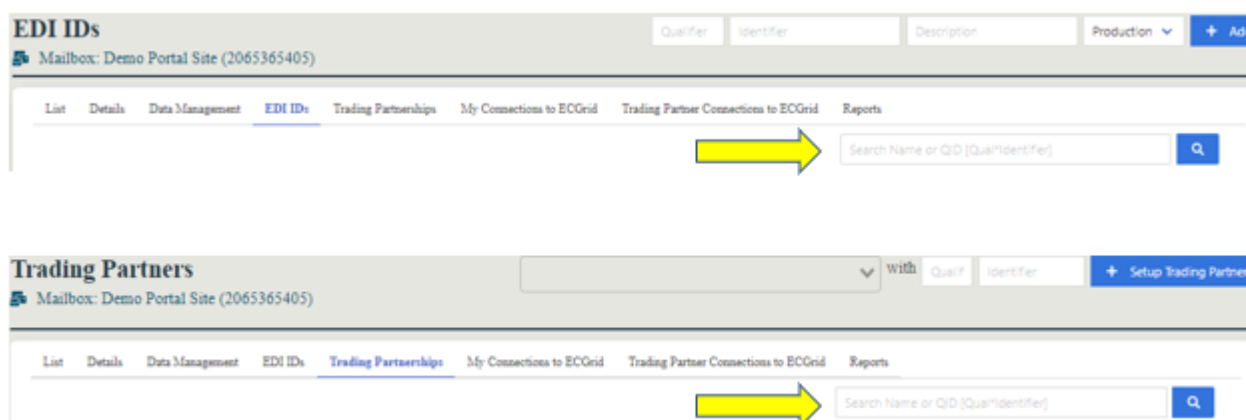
EDI IDs

Mailbox: Demo Portal Site (2065365405)

Qualifier Identifier Description Production + Ad

List Details Data Management EDI IDs Trading Partnerships My Connections to ECGrid Trading Partner Connections to ECGrid Reports

Search Name or QID [Qual*Identifier]

Trading Partners

Mailbox: Demo Portal Site (2065365405)

with Qualf Identifier + Setup Trading Partner

List Details Data Management EDI IDs Trading Partnerships My Connections to ECGrid Trading Partner Connections to ECGrid Reports

Search Name or QID [Qual*Identifier]